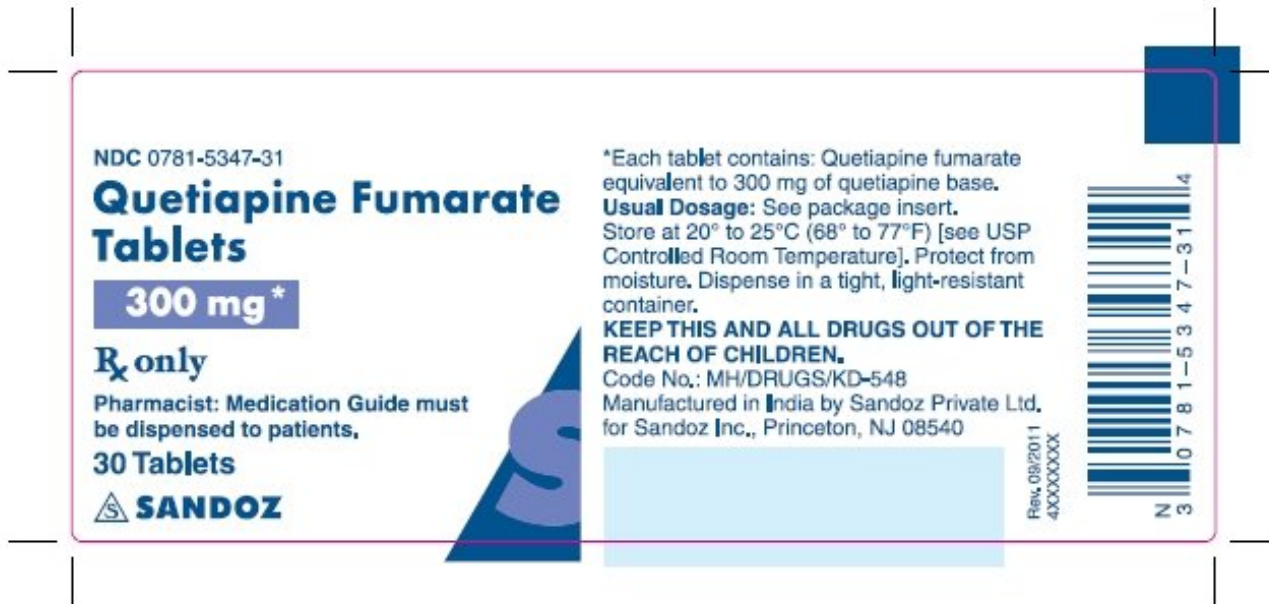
NDC 0781-5347-31

Quetiapine Fumarate Tablets

300 mg*

℞ only

Pharmacist: Medication Guide must be dispensed to patients.

30 Tablets

SANDOZ

*Each tablet contains: Quetiapine fumarate equivalent to 300 mg of quetiapine base.
Usual Dosage: See package insert.
Store at 20° to 25°C (68° to 77°F) [see USP Controlled Room Temperature]. Protect from moisture. Dispense in a tight, light-resistant container.
KEEP THIS AND ALL DRUGS OUT OF THE REACH OF CHILDREN.
Code No.: MH/DRUGS/KD-548
Manufactured in India by Sandoz Private Ltd. for Sandoz Inc., Princeton, NJ 08540

Rev. 09/2011
4XXXXXXX

N 3 0781-5347-31 4